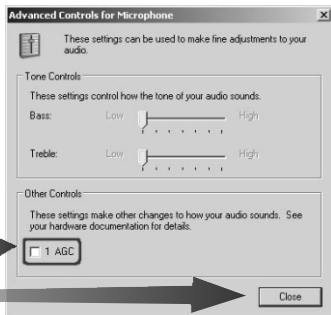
Advanced Controls for Microphone

These settings can be used to make fine adjustments to your audio.

Tone Controls

These settings control how the tone of your audio sounds.

Bass: Low High

Treble: Low High

Other Controls

These settings make other changes to how your audio sounds. See your hardware documentation for details.

1 AGC

Close